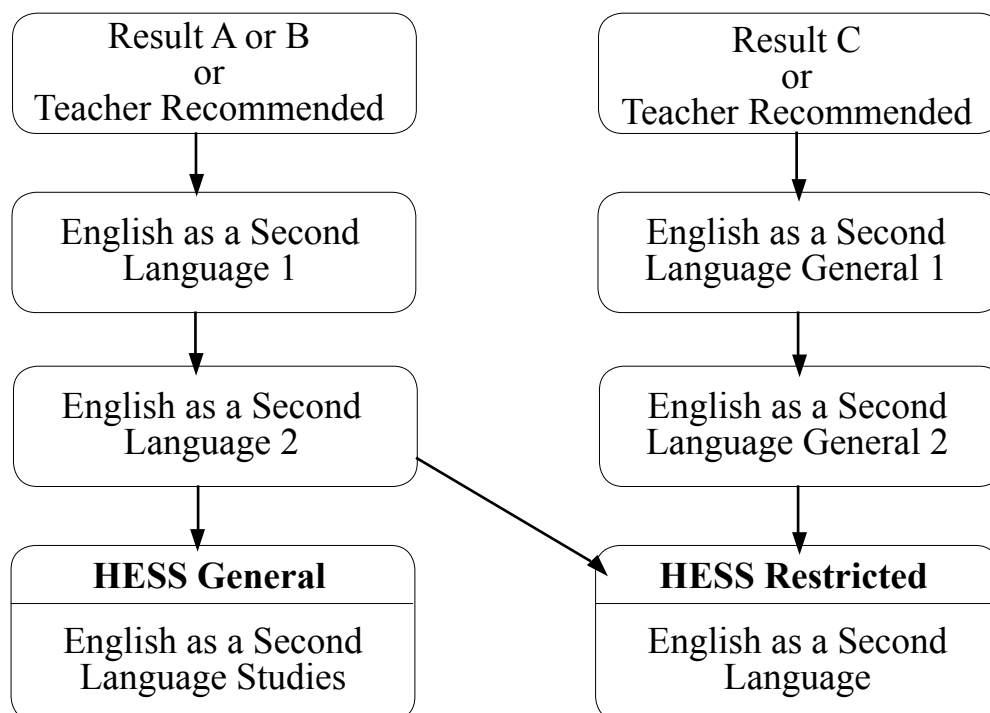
Result A or B
or
Teacher Recommended

English as a Second Language 1

English as a Second Language 2

**HESS General**

English as a Second Language Studies

Result C
or
Teacher Recommended

English as a Second Language General 1

English as a Second Language General 2

**HESS Restricted**

English as a Second Language